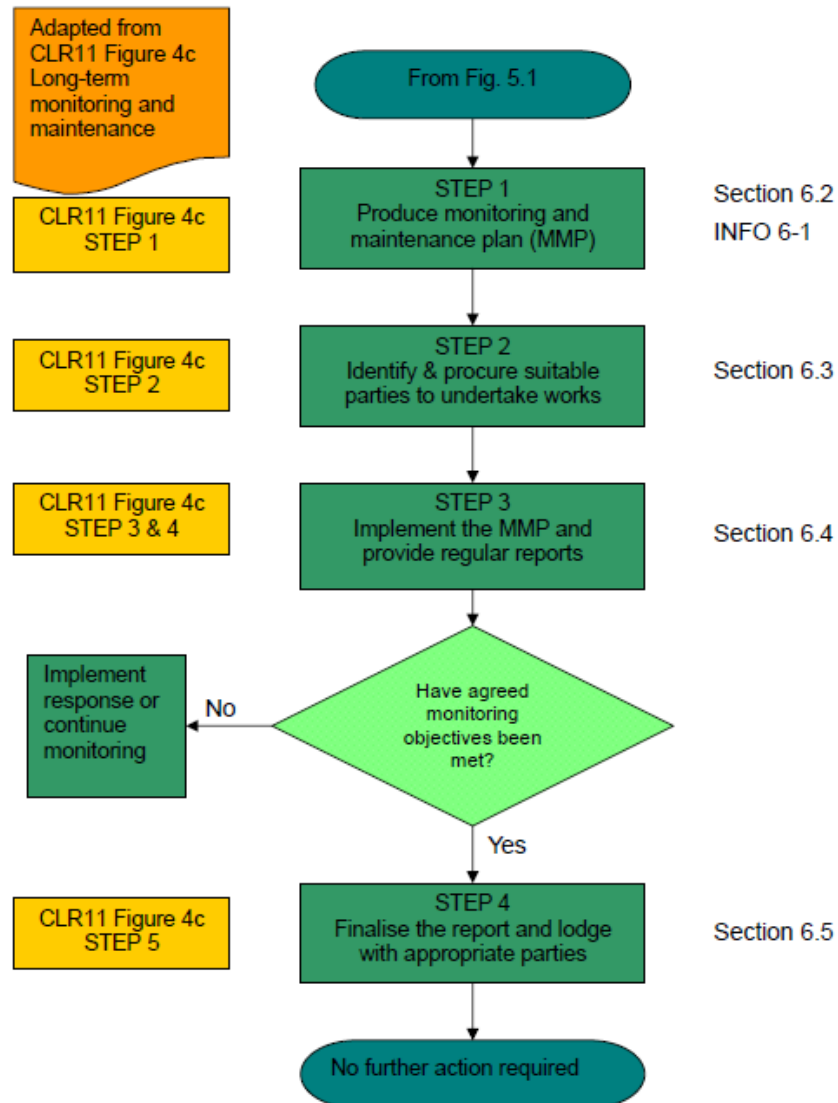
Adapted from CLR11 Figure 4c Long-term monitoring and maintenance

From Fig. 5.1

CLR11 Figure 4c STEP 1

STEP 1
Produce monitoring and maintenance plan (MMP)

Section 6.2
INFO 6-1

CLR11 Figure 4c STEP 2

STEP 2
Identify & procure suitable parties to undertake works

Section 6.3

CLR11 Figure 4c STEP 3 & 4

STEP 3
Implement the MMP and provide regular reports

Section 6.4

Have agreed monitoring objectives been met?

No

Implement response or continue monitoring

Yes

CLR11 Figure 4c STEP 5

STEP 4
Finalise the report and lodge with appropriate parties

Section 6.5

No further action required